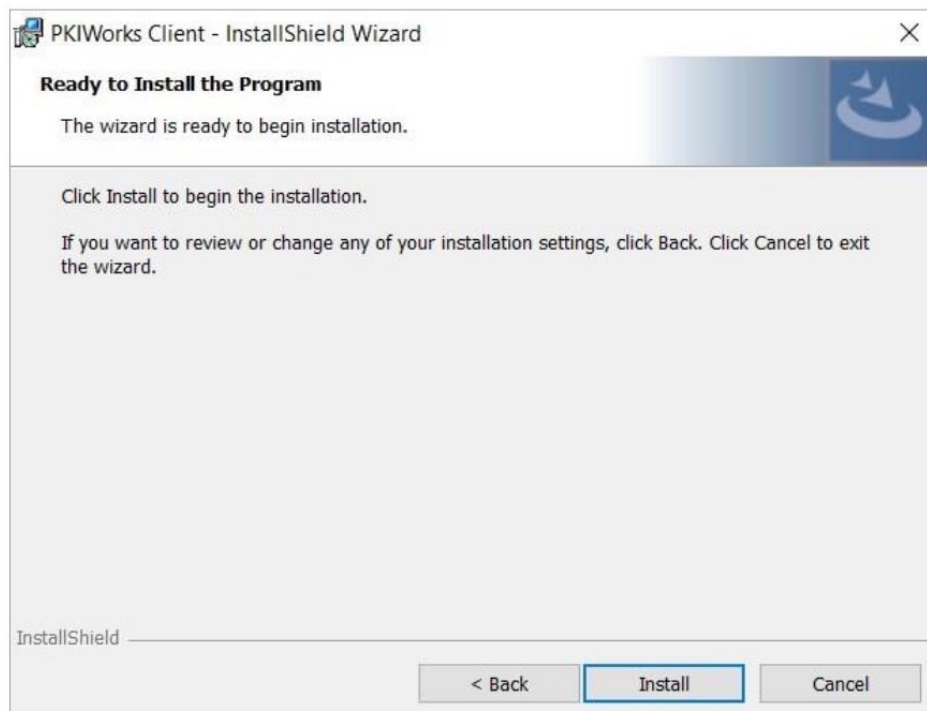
PKIWorks Client - InstallShield Wizard

×

**Ready to Install the Program**

The wizard is ready to begin installation.

Click Install to begin the installation.

If you want to review or change any of your installation settings, click Back. Click Cancel to exit the wizard.

InstallShield

< Back

Install

Cancel